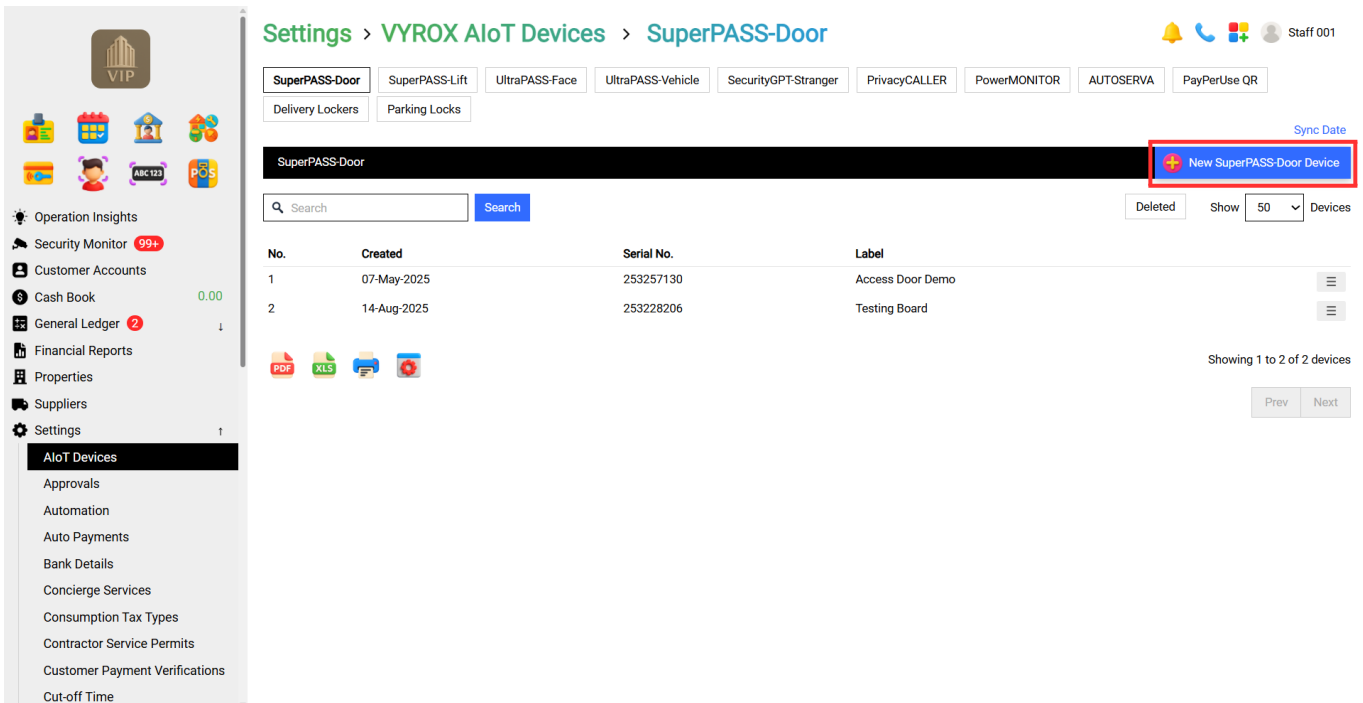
VIP

ABC123 POS

Operation Insights
Security Monitor 99+
Customer Accounts
Cash Book 0.00
General Ledger 2
Financial Reports
Properties
Suppliers
Settings
AIoT Devices
Approvals
Automation
Auto Payments
Bank Details
Concierge Services
Consumption Tax Types
Contractor Service Permits
Customer Payment Verifications
Cut-off Time

Settings > VYROX AIoT Devices > SuperPASS-Door

Staff 001

SuperPASS-Door | SuperPASS-Lift | UltraPASS-Face | UltraPASS-Vehicle | SecurityGPT-Stranger | PrivacyCALLER | PowerMONITOR | AUTOSERVA | PayPerUse QR | Delivery Lockers | Parking Locks

Sync Date

SuperPASS-Door

New SuperPASS-Door Device

Search Search

Deleted Show 50 Devices

| No. | Created | Serial No. | Label |
|---|---|---|---|
| 1 | 07-May-2025 | 253257130 | Access Door Demo |
| 2 | 14-Aug-2025 | 253228206 | Testing Board |

PDF XLS

Showing 1 to 2 of 2 devices

Prev Next